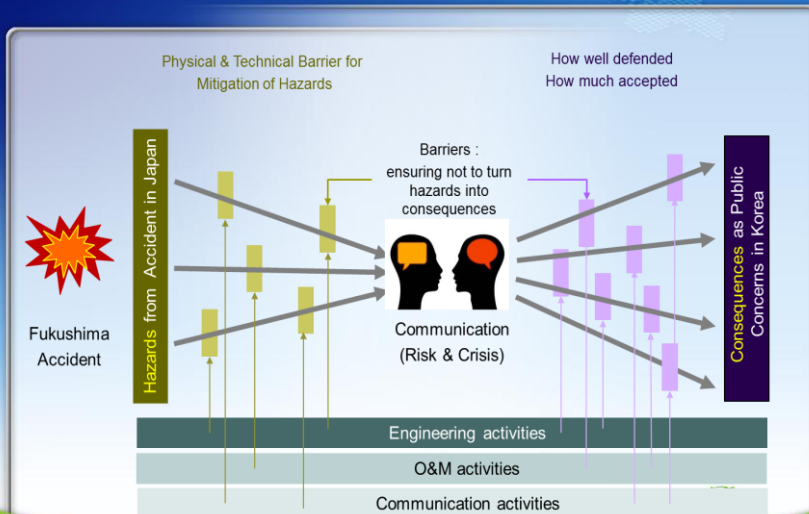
Physical & Technical Barrier for Mitigation of Hazards

How well defended
How much accepted

Hazards from Accident in Japan

Barriers :
ensuring not to turn hazards into consequences

Consequences as Public Concerns in Korea

Fukushima Accident

Communication
(Risk & Crisis)

Engineering activities

O&M activities

Communication activities